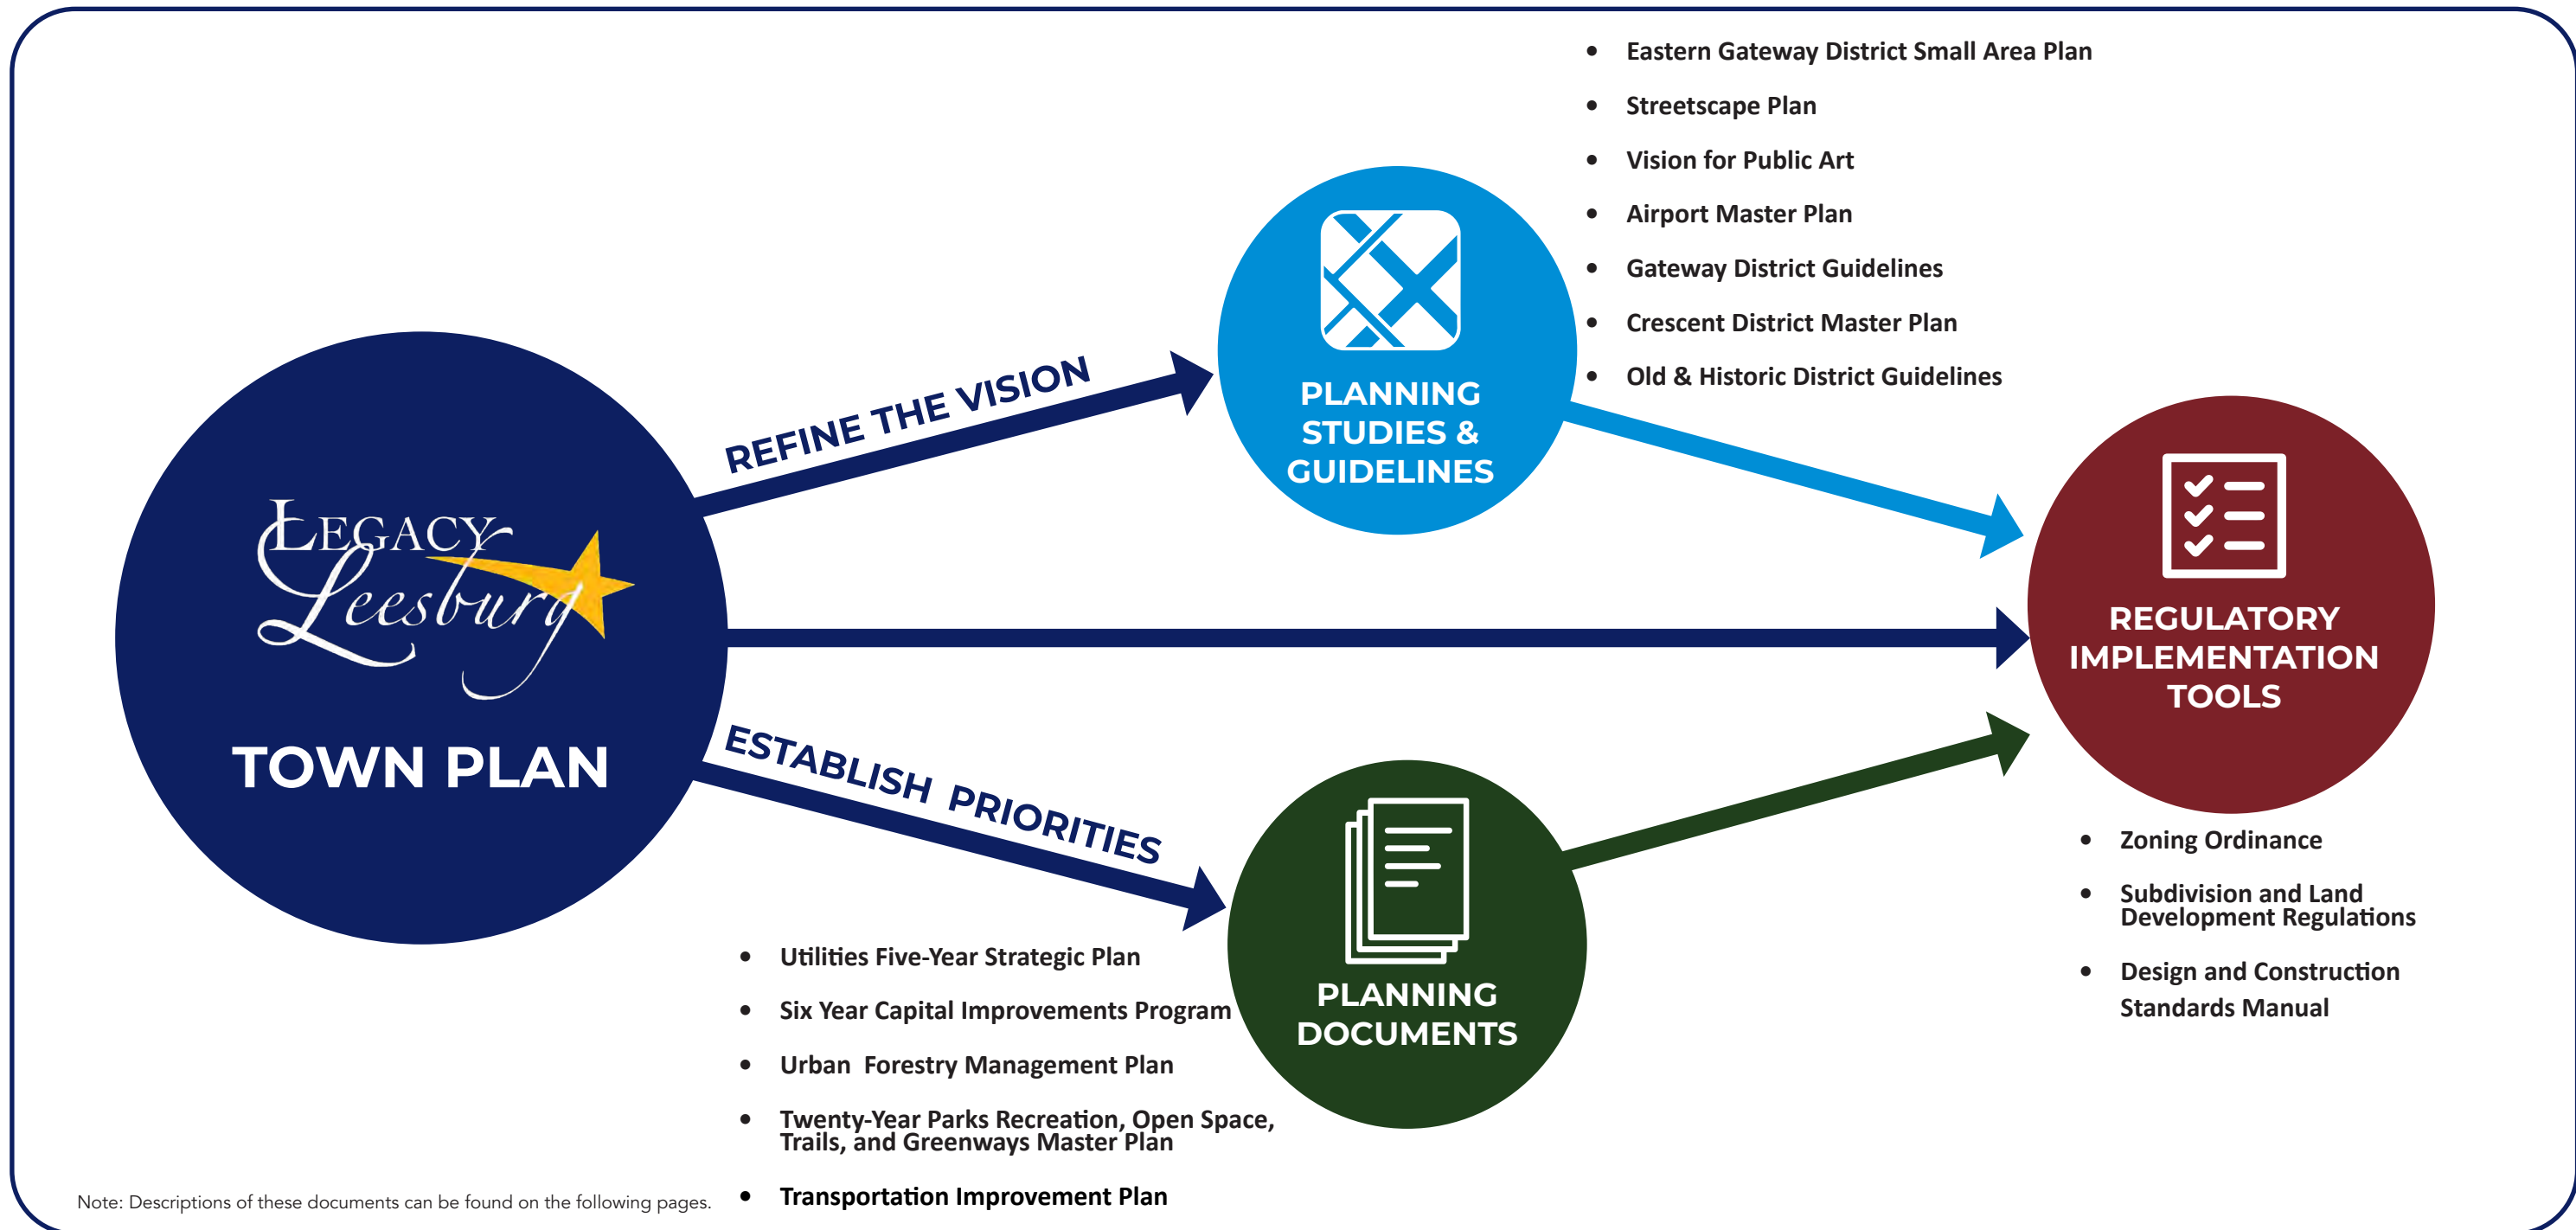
Legacy Leesburg

TOWN PLAN

REFINE THE VISION

PLANNING STUDIES & GUIDELINES

- Eastern Gateway District Small Area Plan
- Streetscape Plan
- Vision for Public Art
- Airport Master Plan
- Gateway District Guidelines
- Crescent District Master Plan
- Old & Historic District Guidelines

REGULATORY IMPLEMENTATION TOOLS

- Zoning Ordinance
- Subdivision and Land Development Regulations
- Design and Construction Standards Manual

ESTABLISH PRIORITIES

PLANNING DOCUMENTS

- Utilities Five-Year Strategic Plan
- Six Year Capital Improvements Program
- Urban Forestry Management Plan
- Twenty-Year Parks Recreation, Open Space, Trails, and Greenways Master Plan
- Transportation Improvement Plan

Note: Descriptions of these documents can be found on the following pages.